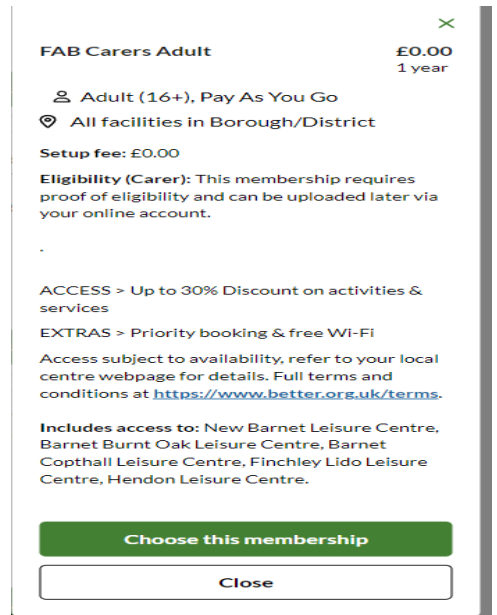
FAB Carers Adult

£0.00
1 year

Adult (16+), Pay As You Go

All facilities in Borough/District

Setup fee: £0.00

Eligibility (Carer): This membership requires proof of eligibility and can be uploaded later via your online account.

.

ACCESS > Up to 30% Discount on activities & services

EXTRAS > Priority booking & free Wi-Fi

Access subject to availability, refer to your local centre webpage for details. Full terms and conditions at https://www.better.org.uk/terms.

Includes access to: New Barnet Leisure Centre, Barnet Burnt Oak Leisure Centre, Barnet Copthall Leisure Centre, Finchley Lido Leisure Centre, Hendon Leisure Centre.

Choose this membership

Close